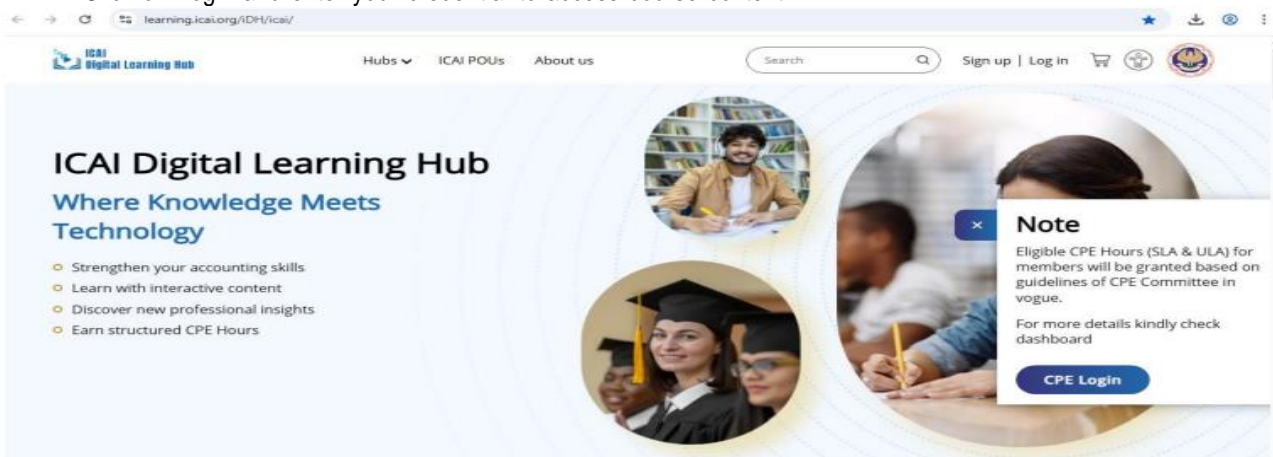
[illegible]

learning.icai.org/iDH/icai/

ICAI Digital Learning Hub

Hubs ICAI POUs About us

Search

Sign up | Log in

ICAI Digital Learning Hub

Where Knowledge Meets Technology

Strengthen your accounting skills
Learn with interactive content
Discover new professional insights
Earn structured CPE Hours

×

Note

Eligible CPE Hours (SLA & ULA) for members will be granted based on guidelines of CPE Committee in vogue.

For more details kindly check dashboard

CPE Login